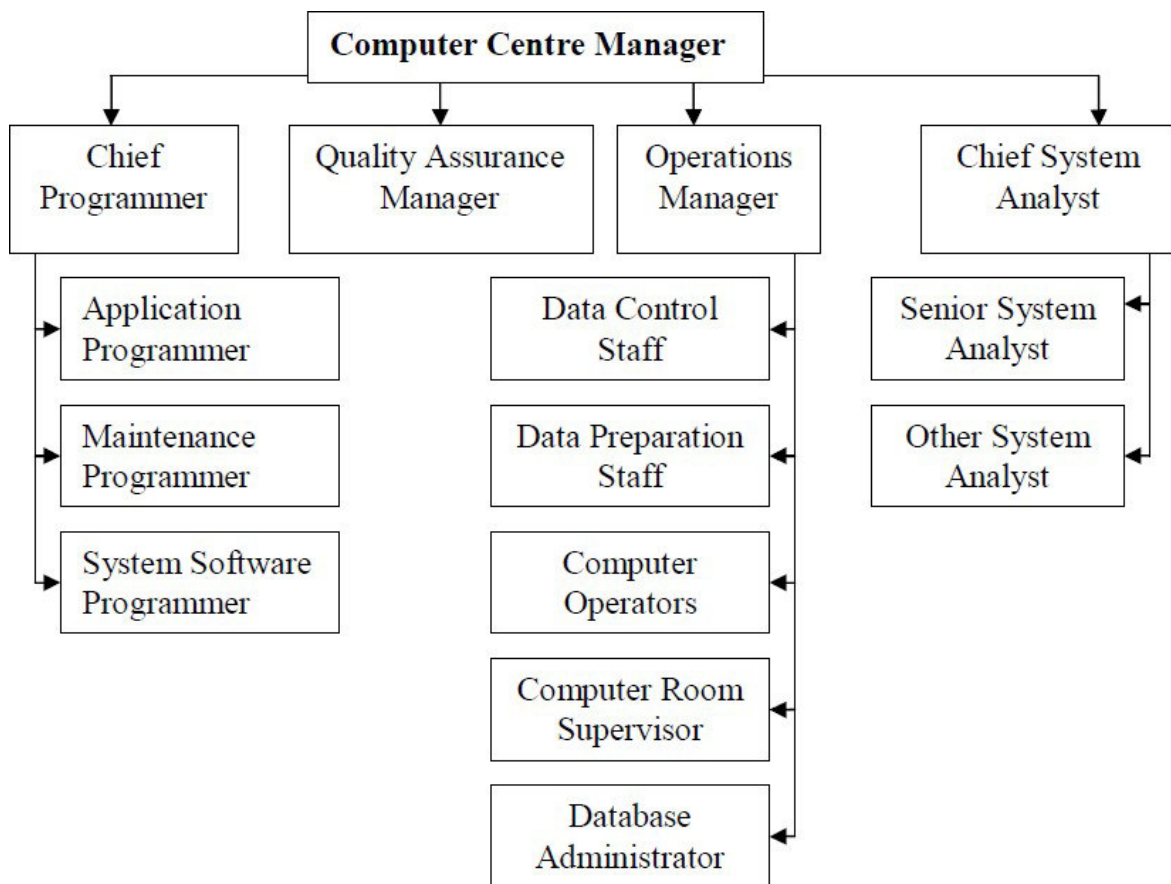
Computer Centre Manager

Chief Programmer

Quality Assurance Manager

Operations Manager

Chief System Analyst

Application Programmer

Maintenance Programmer

System Software Programmer

Data Control Staff

Data Preparation Staff

Computer Operators

Computer Room Supervisor

Database Administrator

Senior System Analyst

Other System Analyst